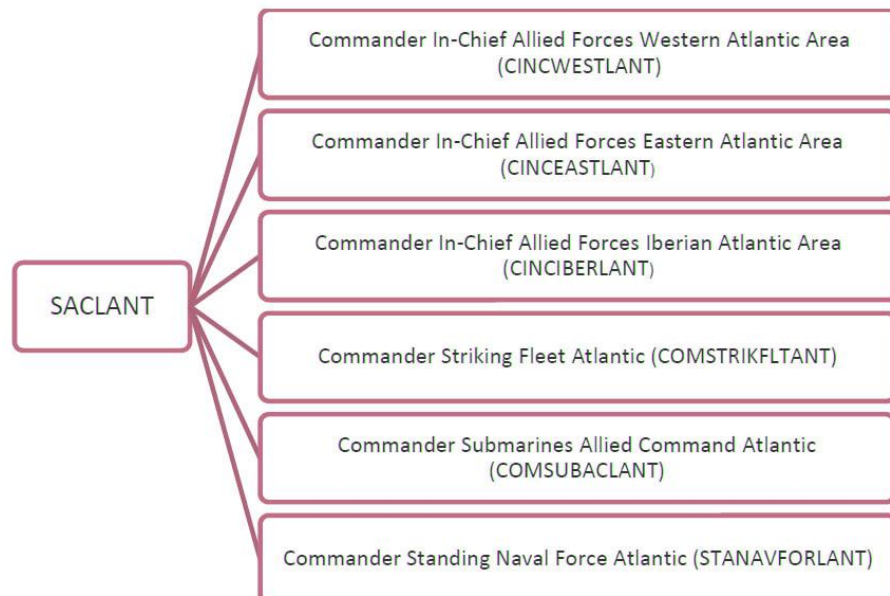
SACLANT

Commander In-Chief Allied Forces Western Atlantic Area (CINCWESTLANT)

Commander In-Chief Allied Forces Eastern Atlantic Area (CINCEASTLANT)

Commander In-Chief Allied Forces Iberian Atlantic Area (CINCIBERLANT)

Commander Striking Fleet Atlantic (COMSTRIKFLTANT)

Commander Submarines Allied Command Atlantic (COMSUBACLANT)

Commander Standing Naval Force Atlantic (STANAVFORLANT)